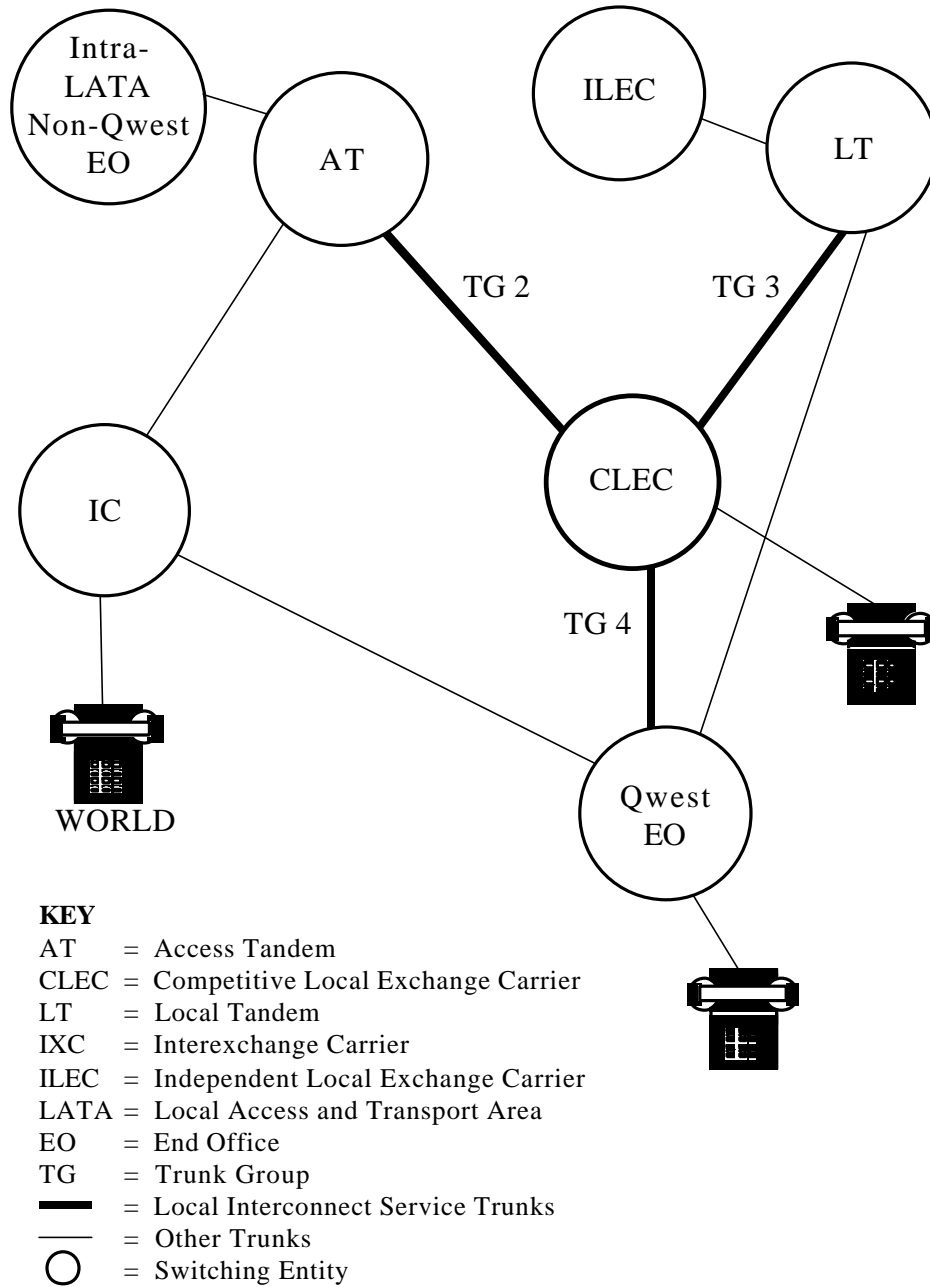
Intra-LATA Non-Qwest EO

AT

ILEC

LT

TG 2

TG 3

IC

CLEC

TG 4

WORLD

Qwest EO

**KEY**

AT = Access Tandem
CLEC = Competitive Local Exchange Carrier
LT = Local Tandem
IXC = Interexchange Carrier
ILEC = Independent Local Exchange Carrier
LATA = Local Access and Transport Area
EO = End Office
TG = Trunk Group
= Local Interconnect Service Trunks
= Other Trunks
= Switching Entity